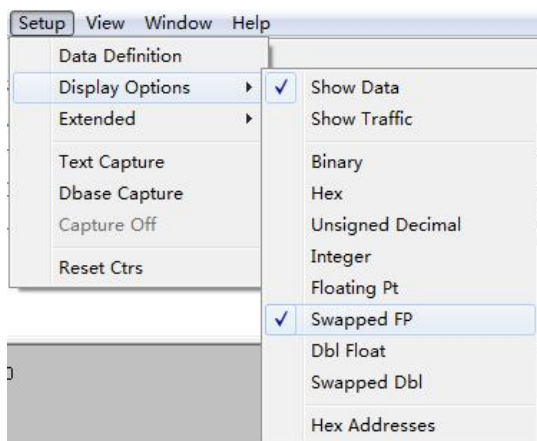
Setup View Window Help
Data Definition
Display Options
Extended
Text Capture
Dbase Capture
Capture Off
Reset Ctrs

✓ Show Data
Show Traffic
Binary
Hex
Unsigned Decimal
Integer
Floating Pt
✓ Swapped FP
Dbl Float
Swapped Dbl
Hex Addresses